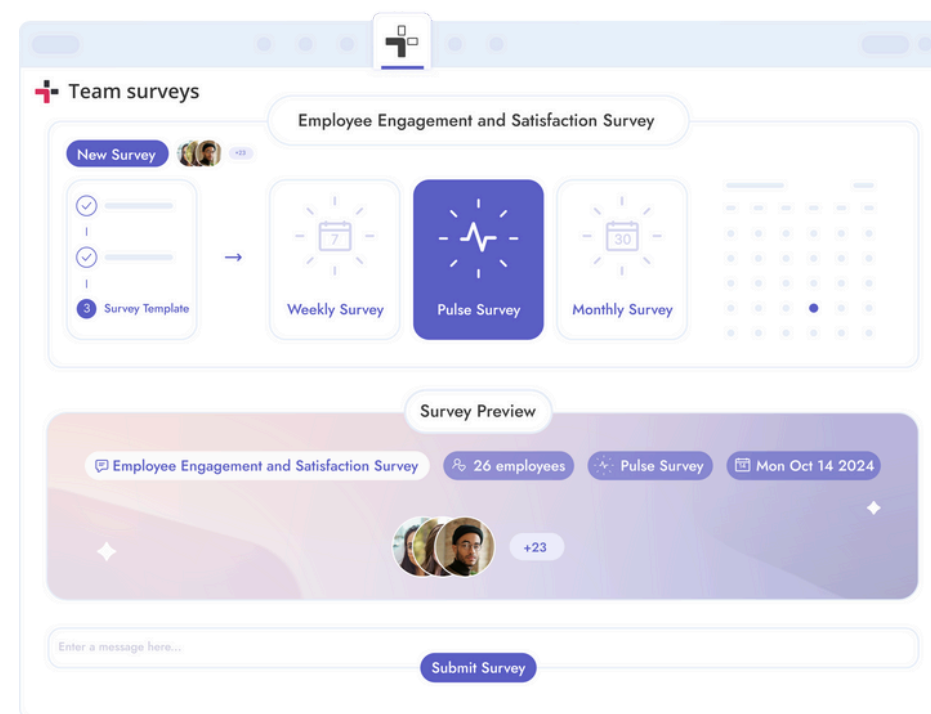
Team surveys

Employee Engagement and Satisfaction Survey

New Survey +23

3 Survey Template

7

Weekly Survey

Pulse Survey

30

Monthly Survey

Survey Preview

Employee Engagement and Satisfaction Survey

26 employees

Pulse Survey

Mon Oct 14 2024

+23

Enter a message here...

Submit Survey